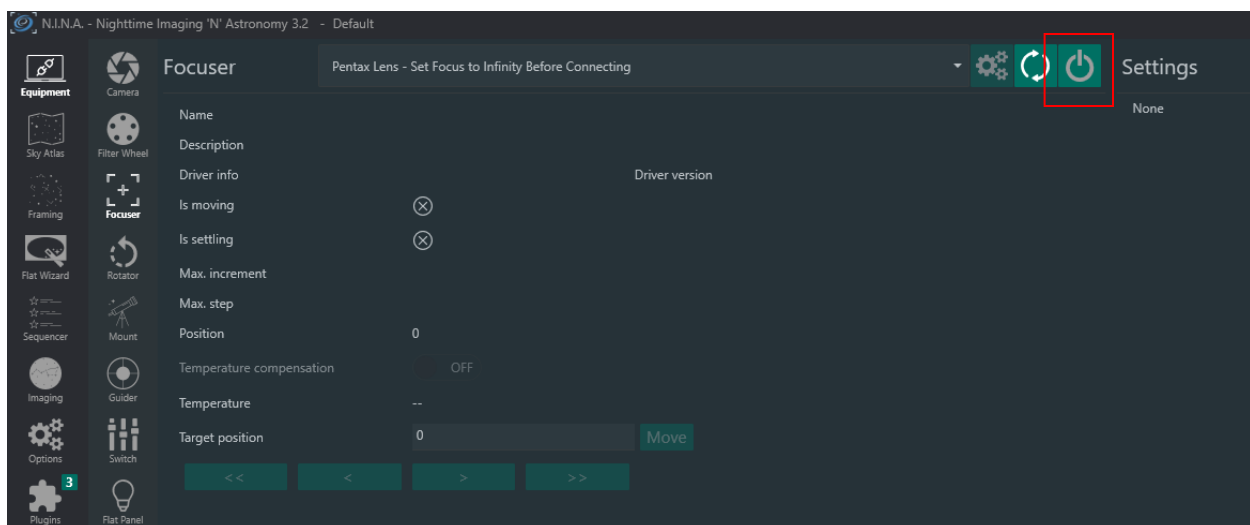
N.I.N.A. - Nighttime Imaging 'N' Astronomy 3.2 - Default

Equipment
Sky Atlas
Framing
Flat Wizard
Sequencer
Imaging
Options
3
Plugins

Camera
Filter Wheel
Focuser
Rotator
Mount
Guider
Switch
Flat Panel

Focuser

Pentax Lens - Set Focus to Infinity Before Connecting

Settings

None

Name
Description
Driver info
Driver version
Is moving
Is settling
Max. increment
Max. step
Position 0
Temperature compensation OFF
Temperature --
Target position 0 Move

<< < > >>